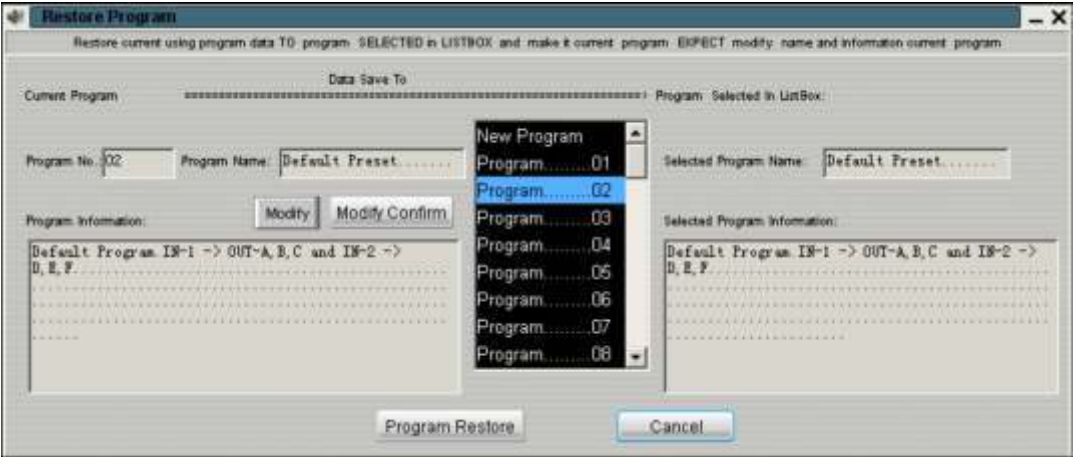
Restore Program

Restore current using program data TO program SELECTED in LISTBOX and make it current program EXPECT modify name and information current program

Current Program

Data Save To

Program Selected In ListBox:

Program No. 02

Program Name: Default Preset.......

New Program
Program.........01
Program.........02
Program.........03
Program.........04
Program.........05
Program.........06
Program.........07
Program.........08

Selected Program Name: Default Preset.......

Program Information:

Modify

Modify Confirm

Selected Program Information:

Default Program IN-1 -> OUT-A,B,C and IN-2 -> D,E,F.

Default Program IN-1 -> OUT-A,B,C and IN-2 -> D,E,F.

Program Restore

Cancel